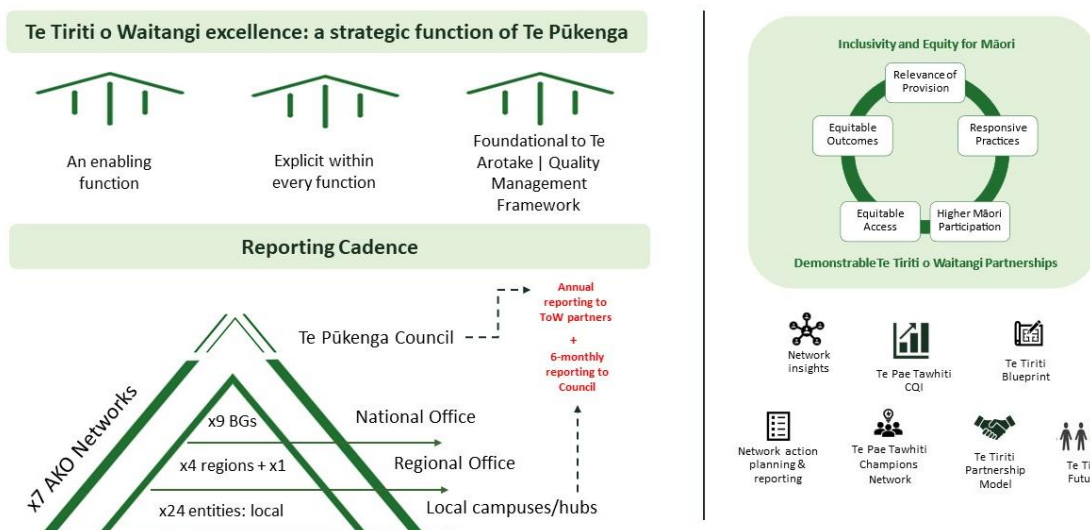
Te Tiriti o Waitangi excellence: a strategic function of Te Pūkenga

An enabling function

Explicit within every function

Foundational to Te Arotake | Quality Management Framework

Reporting Cadence

Te Pūkenga Council

Annual reporting to ToW partners
+
6-monthly reporting to Council

x7 AKO Networks

x9 BGs

National Office

x4 regions + x1

Regional Office

x24 entities: local

Local campuses/hubs

Inclusivity and Equity for Māori

Relevance of Provision

Responsive Practices

Higher Māori Participation

Equitable Access

Equitable Outcomes

Demonstrable Te Tiriti o Waitangi Partnerships

Network insights

Te Pae Tawhiti CQI

Te Tiriti Blueprint

Network action planning & reporting

Te Pae Tawhiti Champions Network

Te Tiriti Partnership Model

Te Ti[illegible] Futu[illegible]